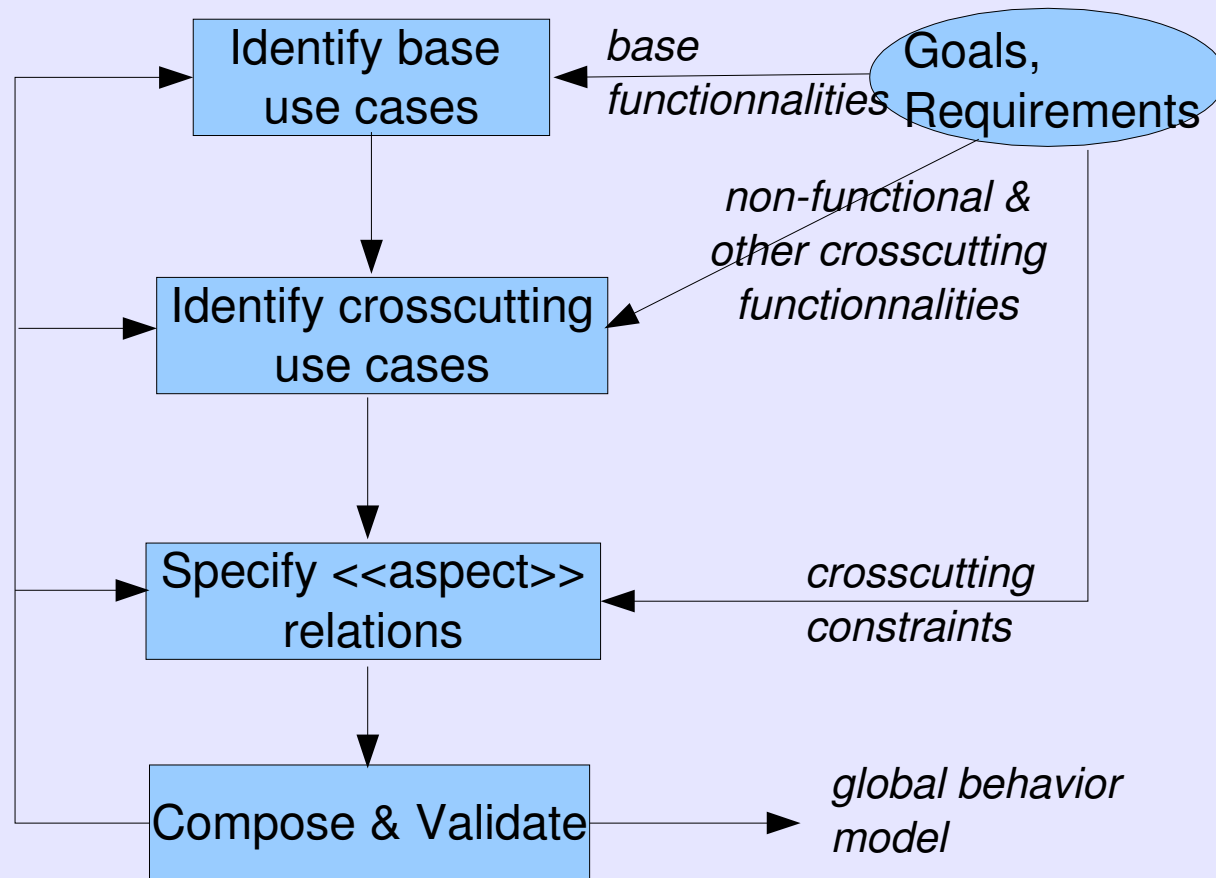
Identify base use cases

base functionnalities

Goals, Requirements

non-functional & other crosscutting functionnalities

Identify crosscutting use cases

Specify <<aspect>> relations

crosscutting constraints

Compose & Validate

global behavior model